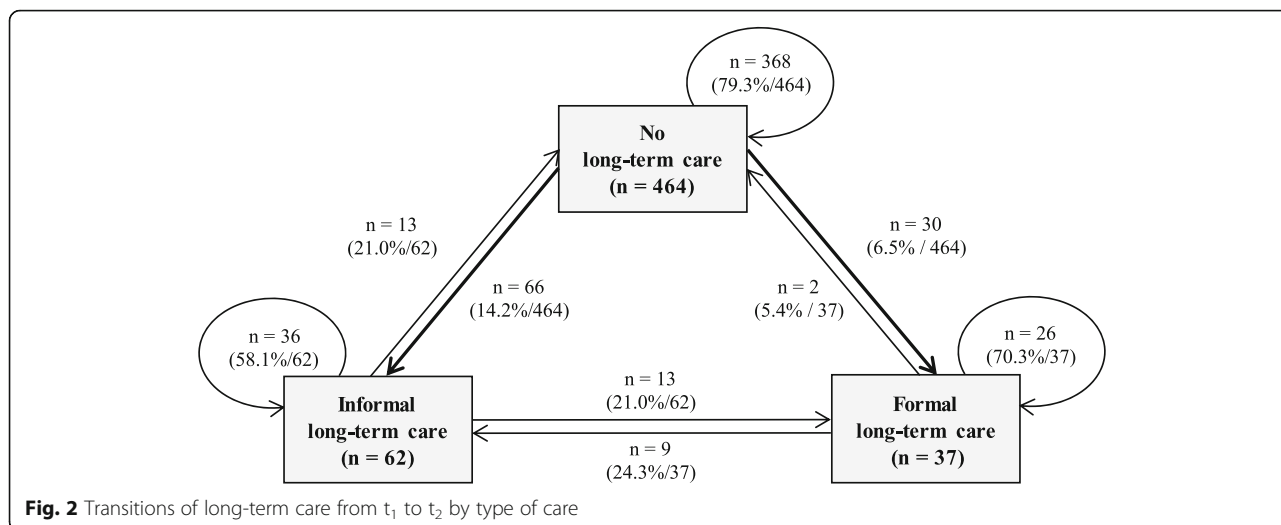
n = 368
(79.3%/464)

No
long-term care
(n = 464)

n = 13
(21.0%/62)

n = 66
(14.2%/464)

n = 30
(6.5% / 464)

n = 2
(5.4% / 37)

n = 36
(58.1%/62)

n = 26
(70.3%/37)

Informal
long-term care
(n = 62)

n = 13
(21.0%/62)

n = 9
(24.3%/37)

Formal
long-term care
(n = 37)

**Fig. 2** Transitions of long-term care from $t_1$ to $t_2$ by type of care